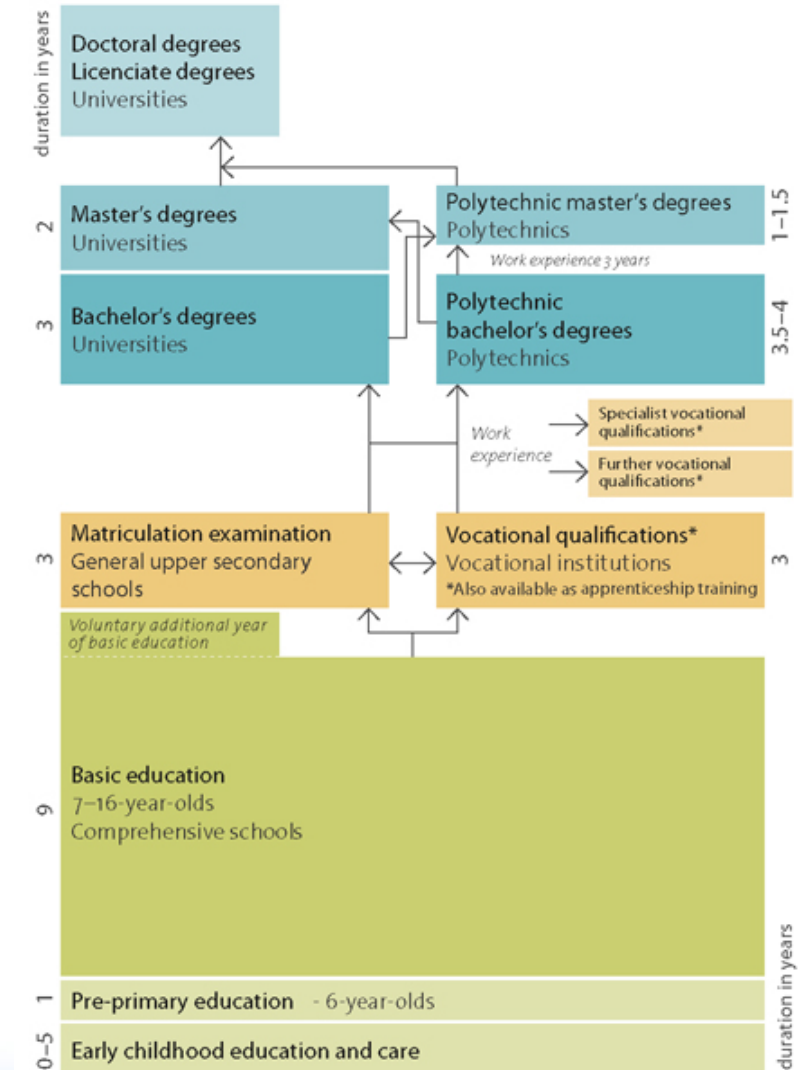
duration in years

Doctoral degrees
Licenciate degrees
Universities

2
Master's degrees
Universities

Polytechnic master's degrees
Polytechnics
1–1.5

Work experience 3 years

3
Bachelor's degrees
Universities

Polytechnic bachelor's degrees
Polytechnics
3.5–4

Work experience

Specialist vocational qualifications*

Further vocational qualifications*

3
Matriculation examination
General upper secondary schools

Vocational qualifications*
Vocational institutions
*Also available as apprenticeship training
3

Voluntary additional year of basic education

9
Basic education
7–16-year-olds
Comprehensive schools

1
Pre-primary education - 6-year-olds

0–5
Early childhood education and care

duration in years